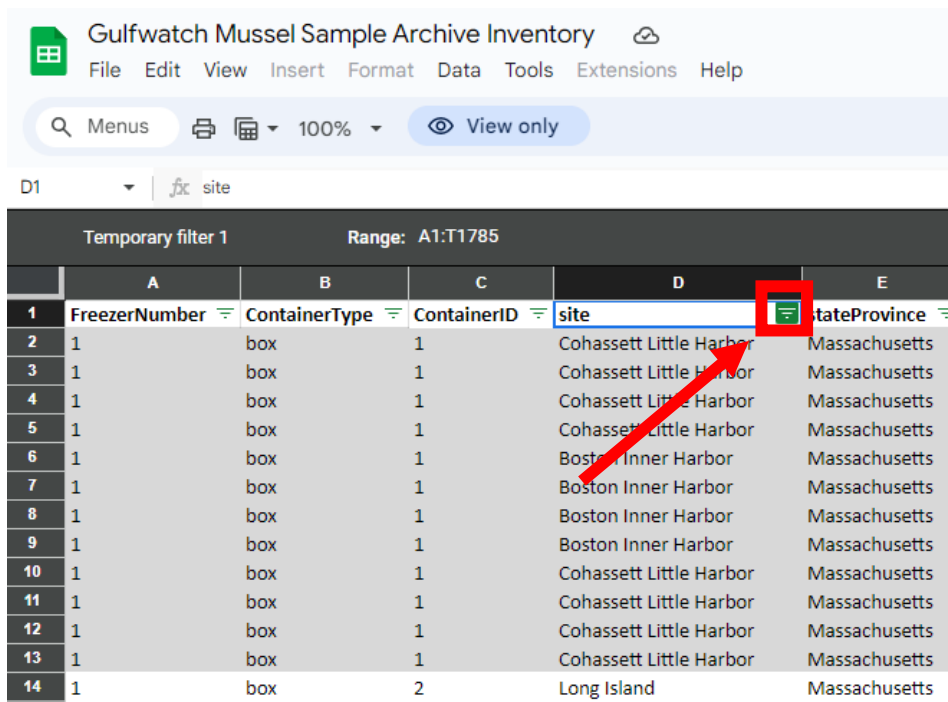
Gulfwatch Mussel Sample Archive Inventory

File Edit View Insert Format Data Tools Extensions Help

Menus 100% View only

D1 fx site

Temporary filter 1 Range: A1:T1785

| | A | B | C | D | E |
|---|---|---|---|---|---|
| 1 | FreezerNumber | ContainerType | ContainerID | site | stateProvince |
| 2 | 1 | box | 1 | Cohassett Little Harbor | Massachusetts |
| 3 | 1 | box | 1 | Cohassett Little Harbor | Massachusetts |
| 4 | 1 | box | 1 | Cohassett Little Harbor | Massachusetts |
| 5 | 1 | box | 1 | Cohassett Little Harbor | Massachusetts |
| 6 | 1 | box | 1 | Boston Inner Harbor | Massachusetts |
| 7 | 1 | box | 1 | Boston Inner Harbor | Massachusetts |
| 8 | 1 | box | 1 | Boston Inner Harbor | Massachusetts |
| 9 | 1 | box | 1 | Boston Inner Harbor | Massachusetts |
| 10 | 1 | box | 1 | Cohassett Little Harbor | Massachusetts |
| 11 | 1 | box | 1 | Cohassett Little Harbor | Massachusetts |
| 12 | 1 | box | 1 | Cohassett Little Harbor | Massachusetts |
| 13 | 1 | box | 1 | Cohassett Little Harbor | Massachusetts |
| 14 | 1 | box | 2 | Long Island | Massachusetts |